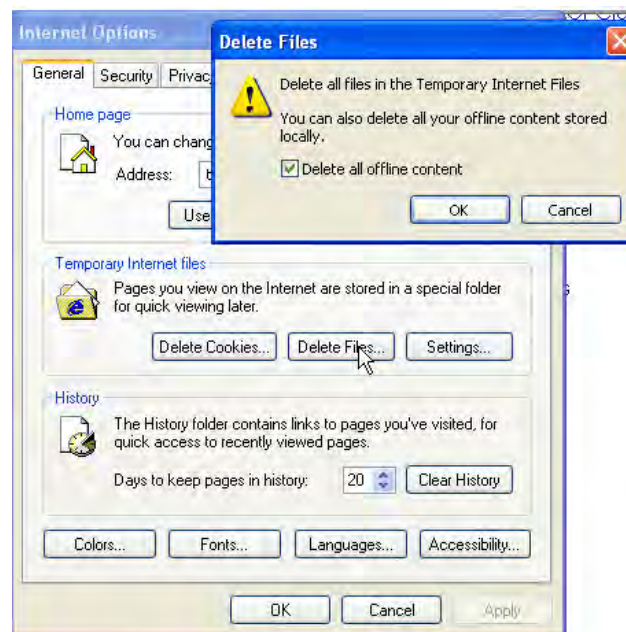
Internet Options

General | Security | Privac

Home page

You can chang

Address: b

Use

Delete Files

Delete all files in the Temporary Internet Files

You can also delete all your offline content stored locally.

Delete all offline content

OK | Cancel

Temporary Internet files

Pages you view on the Internet are stored in a special folder for quick viewing later.

Delete Cookies... | Delete Files... | Settings...

History

The History folder contains links to pages you've visited, for quick access to recently viewed pages.

Days to keep pages in history: 20 | Clear History

Colors... | Fonts... | Languages... | Accessibility...

OK | Cancel | Apply